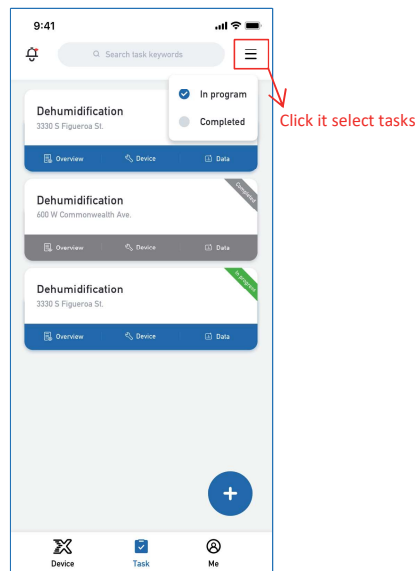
9:41

Search task keywords

In program
Completed

Click it select tasks

Dehumidification
3330 S Figueroa St.

Overview Device Data

Dehumidification
600 W Commonwealth Ave.

Completed

Overview Device Data

Dehumidification
3330 S Figueroa St.

In progress

Overview Device Data

+

Device Task Me